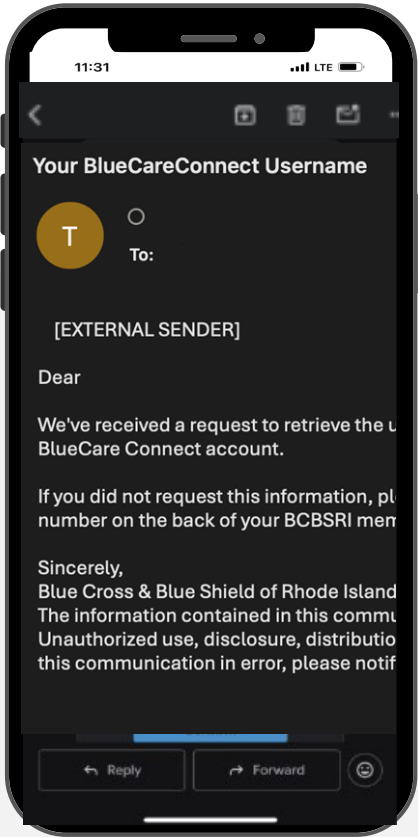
11:31 LTE

Your BlueCareConnect Username

T

To:

[EXTERNAL SENDER]

Dear

We've received a request to retrieve the u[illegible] BlueCare Connect account.

If you did not request this information, pl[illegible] number on the back of your BCBSRI mem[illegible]

Sincerely,
Blue Cross & Blue Shield of Rhode Island
The information contained in this commu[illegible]
Unauthorized use, disclosure, distributio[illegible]
this communication in error, please notif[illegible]

Reply

Forward